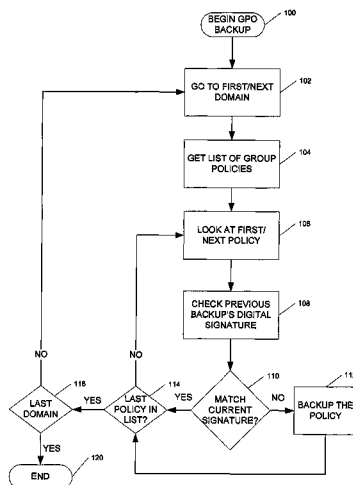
BEGIN GPO BACKUP

100

GO TO FIRST/NEXT DOMAIN

102

GET LIST OF GROUP POLICIES

104

LOOK AT FIRST/ NEXT POLICY

106

CHECK PREVIOUS BACKUP'S DIGITAL SIGNATURE

108

NO

NO

118

LAST DOMAIN

YES

114

LAST POLICY IN LIST?

YES

110

MATCH CURRENT SIGNATURE?

NO

11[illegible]

BACKUP THE POLICY

YES

END

120